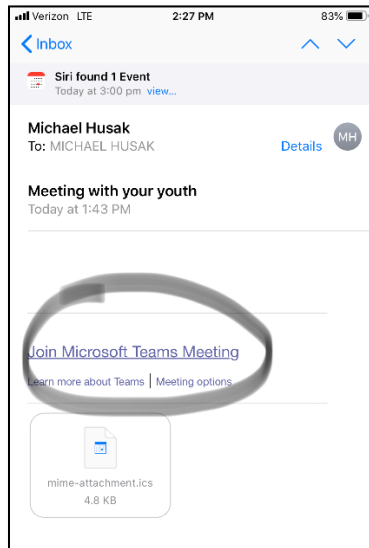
Verizon LTE 2:27 PM 83%

Inbox

Siri found 1 Event
Today at 3:00 pm view...

Michael Husak
To: MICHAEL HUSAK
Details
MH

Meeting with your youth
Today at 1:43 PM

Join Microsoft Teams Meeting
Learn more about Teams | Meeting options

mime-attachment.ics
4.8 KB